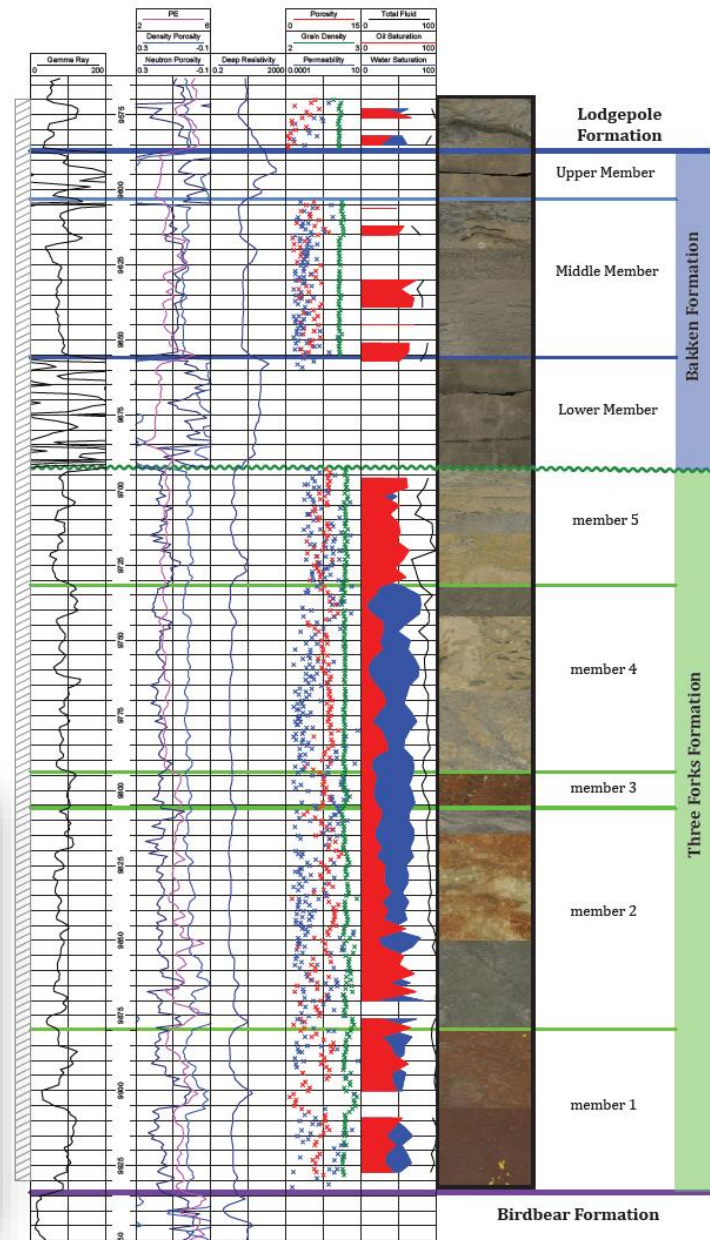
| Gamma Ray | PE | Deep Resistivity | Porosity | Total Fluid |
|---|---|---|---|---|
| 0 200 | 2 6 | | 0 15 | 0 100 |
| | Density Porosity | | Grain Density | Oil Saturation |
| | 0.3 -0.1 | | 2 3 | 0 100 |
| | Neutron Porosity | | Permeability | Water Saturation |
| | 0.3 -0.1 | 2 2000 | 0.0001 10 | 0 100 |

9575
9600
9625
9650
9675
9700
9725
9750
9775
9800
9825
9850
9875
9900
9925
50

Lodgepole Formation

Upper Member

Middle Member

Lower Member

Bakken Formation

member 5

member 4

member 3

member 2

member 1

Three Forks Formation

Birdbear Formation